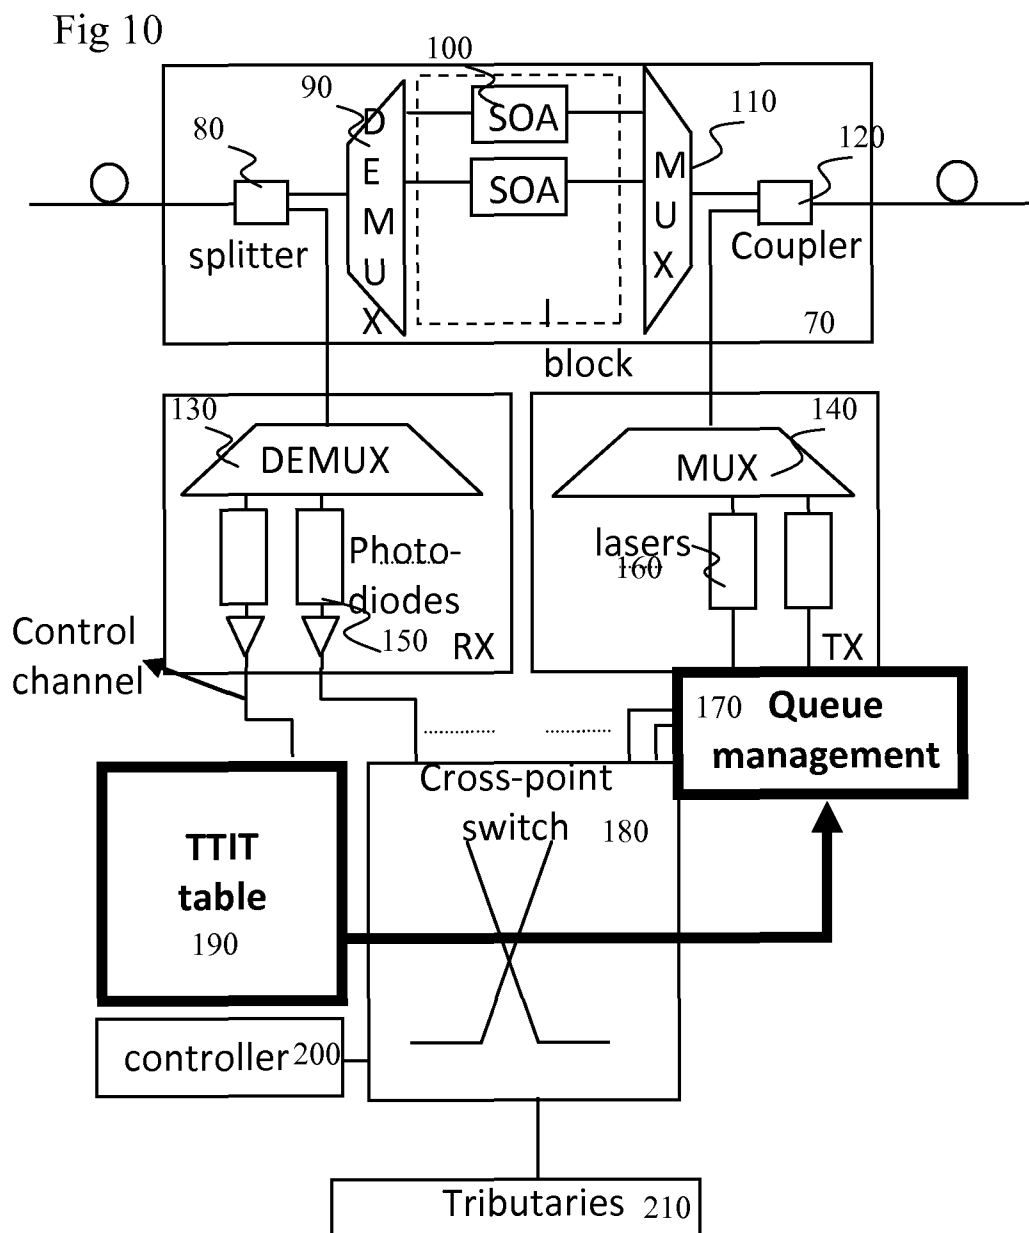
Fig 10

100
90
SOA
110
80
DEMUX
SOA
120
MUX
splitter
Coupler
70
block

130
DEMUX
140
MUX
Photo-diodes
lasers
160
150
RX
TX
Control channel
170
Queue management
Cross-point switch
180
TTIT table
190
controller
200
Tributaries
210